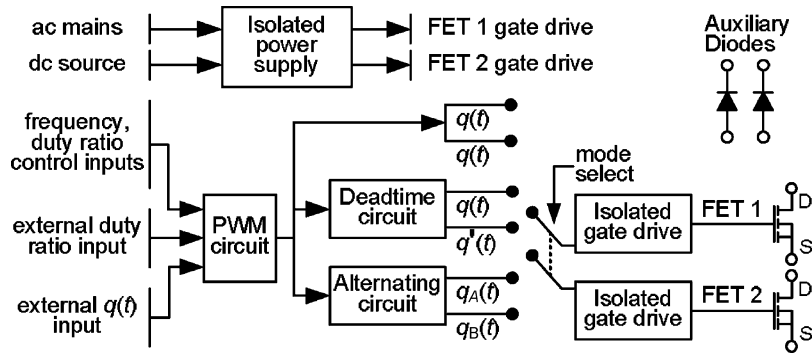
ac mains

dc source

Isolated power supply

FET 1 gate drive

FET 2 gate drive

Auxiliary Diodes

frequency, duty ratio control inputs

external duty ratio input

external $q(t)$ input

PWM circuit

$q(t)$

$q(t)$

Deadtime circuit

$q(t)$

$q'(t)$

Alternating circuit

$q_A(t)$

$q_B(t)$

mode select

Isolated gate drive

FET 1

D

S

Isolated gate drive

FET 2

D

S